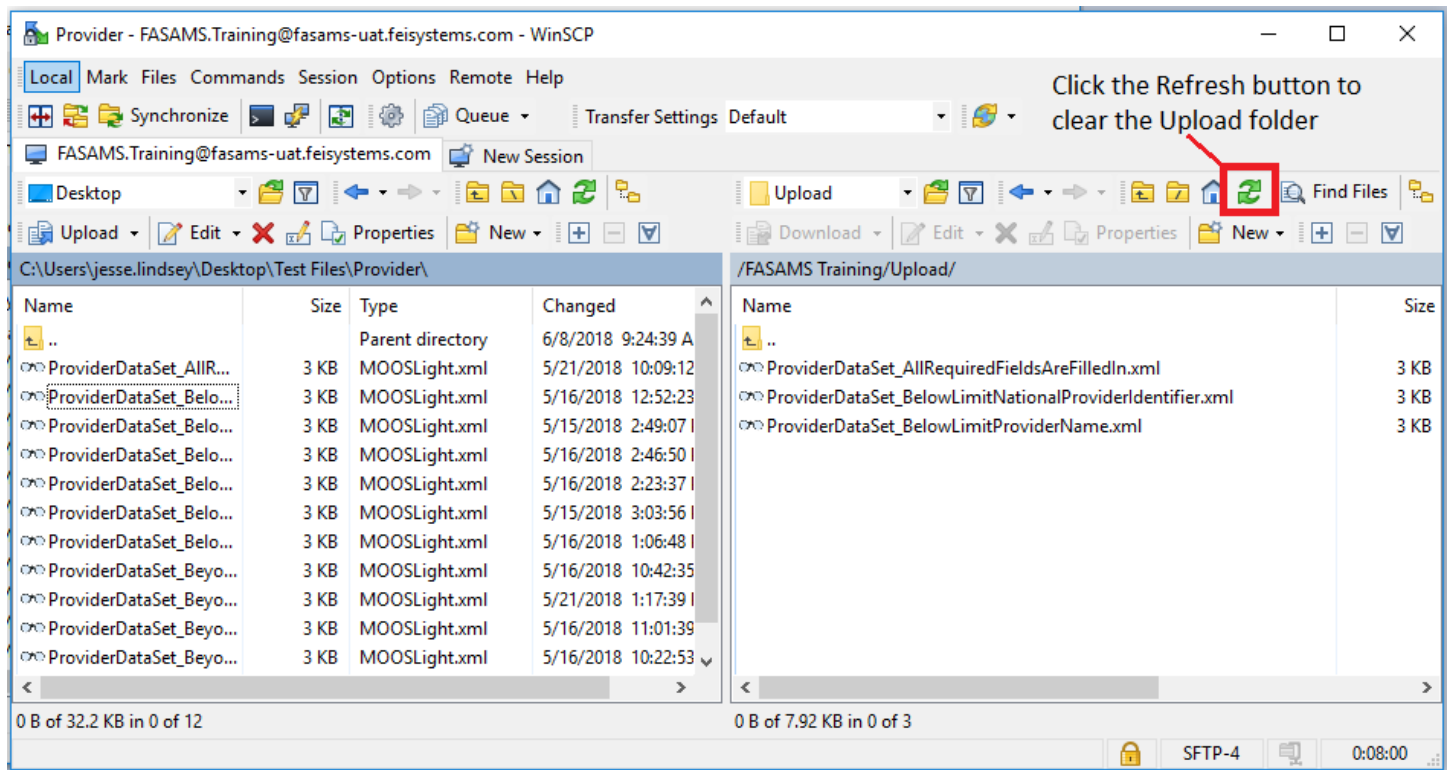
Provider - FASAMS.Training@fasams-uat.feisystems.com - WinSCP

Local Mark Files Commands Session Options Remote Help

Synchronize Queue Transfer Settings Default

Click the Refresh button to clear the Upload folder

FASAMS.Training@fasams-uat.feisystems.com New Session

Desktop

Upload

Find Files

Upload Edit Properties New

Download Edit Properties New

C:\Users\jesse.lindsey\Desktop\Test Files\Provider\

/FASAMS Training/Upload/

| Name | Size | Type | Changed |
|---|---|---|---|
| .. | | Parent directory | 6/8/2018 9:24:39 A |
| ProviderDataSet_AllR... | 3 KB | MOOSLight.xml | 5/21/2018 10:09:12 |
| ProviderDataSet_Belo... | 3 KB | MOOSLight.xml | 5/16/2018 12:52:23 |
| ProviderDataSet_Belo... | 3 KB | MOOSLight.xml | 5/15/2018 2:49:07 I |
| ProviderDataSet_Belo... | 3 KB | MOOSLight.xml | 5/16/2018 2:46:50 I |
| ProviderDataSet_Belo... | 3 KB | MOOSLight.xml | 5/16/2018 2:23:37 I |
| ProviderDataSet_Belo... | 3 KB | MOOSLight.xml | 5/15/2018 3:03:56 I |
| ProviderDataSet_Belo... | 3 KB | MOOSLight.xml | 5/16/2018 1:06:48 I |
| ProviderDataSet_Beyo... | 3 KB | MOOSLight.xml | 5/16/2018 10:42:35 |
| ProviderDataSet_Beyo... | 3 KB | MOOSLight.xml | 5/21/2018 1:17:39 I |
| ProviderDataSet_Beyo... | 3 KB | MOOSLight.xml | 5/16/2018 11:01:39 |
| ProviderDataSet_Beyo... | 3 KB | MOOSLight.xml | 5/16/2018 10:22:53 |

| Name | Size |
|---|---|
| .. | |
| ProviderDataSet_AllRequiredFieldsAreFilledIn.xml | 3 KB |
| ProviderDataSet_BelowLimitNationalProviderIdentifier.xml | 3 KB |
| ProviderDataSet_BelowLimitProviderName.xml | 3 KB |

0 B of 32.2 KB in 0 of 12

0 B of 7.92 KB in 0 of 3

SFTP-4 0:08:00